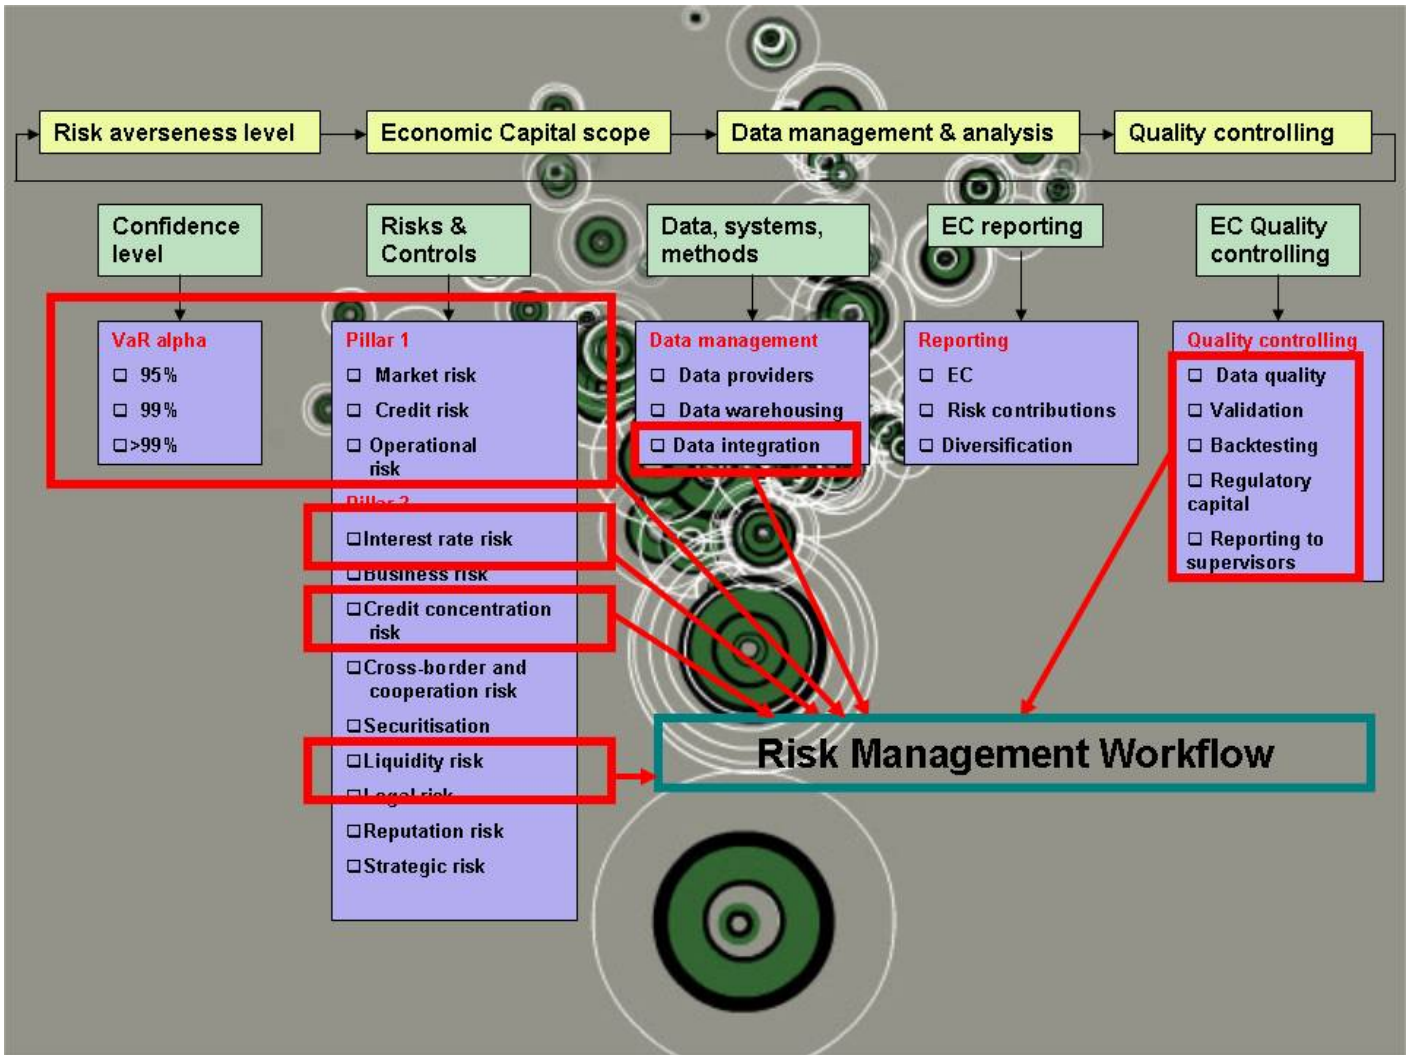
Risk averseness level

Economic Capital scope

Data management & analysis

Quality controlling

Confidence level

Risks & Controls

Data, systems, methods

EC reporting

EC Quality controlling

VaR alpha
95%
99%
>99%

Pillar 1
Market risk
Credit risk
Operational risk
Pillar 2
Interest rate risk
Business risk
Credit concentration risk
Cross-border and cooperation risk
Securitisation
Liquidity risk
Legal risk
Reputation risk
Strategic risk

Data management
Data providers
Data warehousing
Data integration

Reporting
EC
Risk contributions
Diversification

Quality controlling
Data quality
Validation
Backtesting
Regulatory capital
Reporting to supervisors

Risk Management Workflow